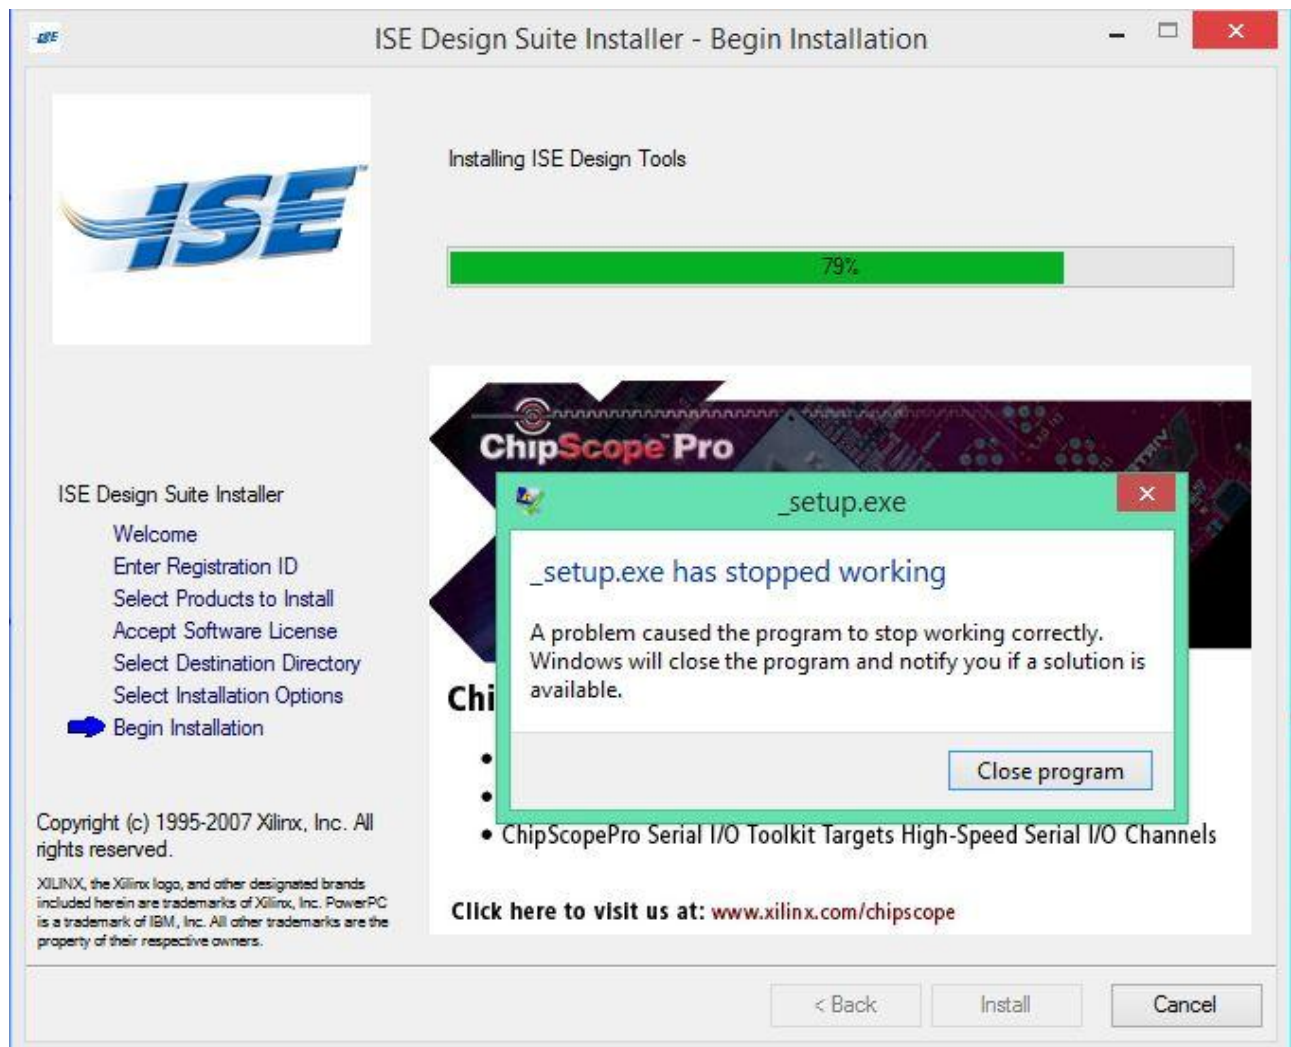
ISE Design Suite Installer - Begin Installation

ISE

Installing ISE Design Tools

79%

ChipScope Pro

ISE Design Suite Installer
Welcome
Enter Registration ID
Select Products to Install
Accept Software License
Select Destination Directory
Select Installation Options
Begin Installation

_setup.exe

_setup.exe has stopped working

A problem caused the program to stop working correctly. Windows will close the program and notify you if a solution is available.

Close program

Chi

•
•
• ChipScopePro Serial I/O Toolkit Targets High-Speed Serial I/O Channels

Copyright (c) 1995-2007 Xilinx, Inc. All rights reserved.

XILINX, the Xilinx logo, and other designated brands included herein are trademarks of Xilinx, Inc. PowerPC is a trademark of IBM, Inc. All other trademarks are the property of their respective owners.

Click here to visit us at: www.xilinx.com/chipscope

< Back
Install
Cancel